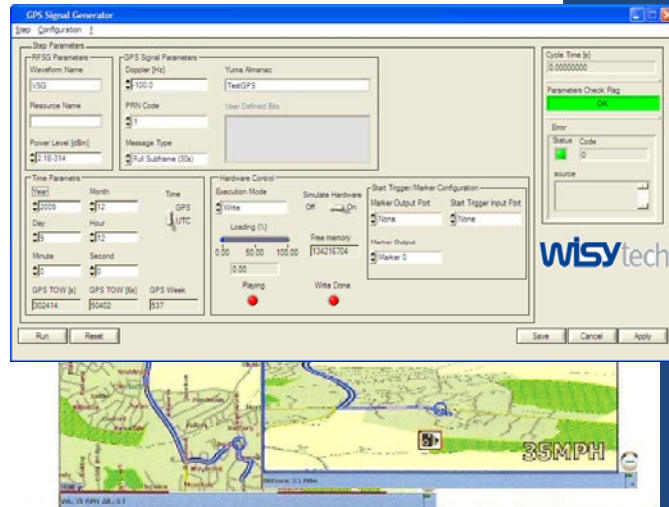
GPS Signal Generator
Step Configuration ?

Step Parameters
RFSG Parameters
Waveform Name
VSG
Resource Name
Power Level [dBm]
-1.1E-314

GPS Signal Parameters
Doppler [Hz]
-100.0
PRN Code
1
Message Type
Full Subframe (30s)

Yuma Almanac
TestGPS
User Defined Bits

Time Parameters
Year
2009
Month
12
Day
9
Hour
12
Minute
0
Second
0
Time
GPS
UTC
GPS TOW [s]
302414
GPS TOW [6s]
50402
GPS Week
537

Hardware Control
Execution Mode
Write
Simulate Hardware
Off On
Loading (%)
0.00 50.00 100.00
0.00
Free memory
134216704
Playing
Write Done

Start Trigger/Marker Configuration
Marker Output Port
None
Start Trigger Input Port
None
Marker Output
Marker 0

Cycle Time [s]
0.00000000
Parameters Check Flag
OK
Error
Status Code
0
source

wisytech

Run Reset
Save Cancel Apply

35MPH